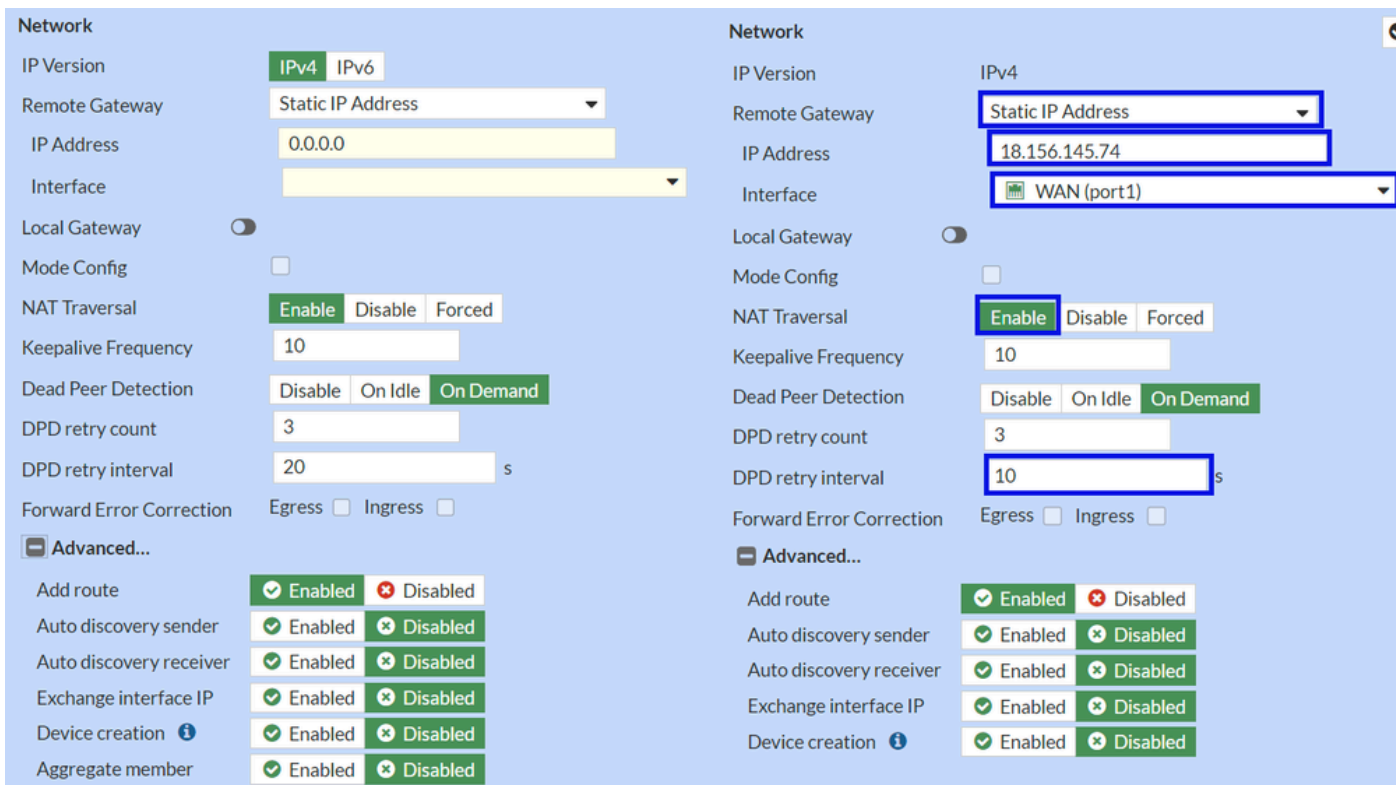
Network

IP Version IPv4 IPv6

Remote Gateway Static IP Address

IP Address 0.0.0.0

Interface

Local Gateway

Mode Config

NAT Traversal Enable Disable Forced

Keepalive Frequency 10

Dead Peer Detection Disable On Idle On Demand

DPD retry count 3

DPD retry interval 20 s

Forward Error Correction Egress Ingress

Advanced...

Add route Enabled Disabled

Auto discovery sender Enabled Disabled

Auto discovery receiver Enabled Disabled

Exchange interface IP Enabled Disabled

Device creation Enabled Disabled

Aggregate member Enabled Disabled

Network

IP Version IPv4

Remote Gateway Static IP Address

IP Address 18.156.145.74

Interface WAN (port1)

Local Gateway

Mode Config

NAT Traversal Enable Disable Forced

Keepalive Frequency 10

Dead Peer Detection Disable On Idle On Demand

DPD retry count 3

DPD retry interval 10 s

Forward Error Correction Egress Ingress

Advanced...

Add route Enabled Disabled

Auto discovery sender Enabled Disabled

Auto discovery receiver Enabled Disabled

Exchange interface IP Enabled Disabled

Device creation Enabled Disabled